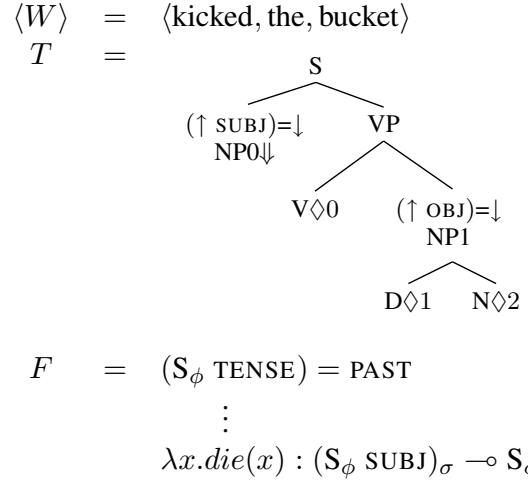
$\langle W \rangle$ = $\langle$kicked, the, bucket$\rangle$

$T$ =

S

$(\uparrow$ SUBJ$)=\downarrow$
NP0$\Downarrow$

VP

V$\Diamond$0

$(\uparrow$ OBJ$)=\downarrow$
NP1

D$\Diamond$1

N$\Diamond$2

$F$ = $(\mathrm{S}_\phi$ TENSE$)$ = PAST

$\vdots$

$\lambda x.die(x) : (\mathrm{S}_\phi \text{ SUBJ})_\sigma \multimap \mathrm{S}_{\sigma}$